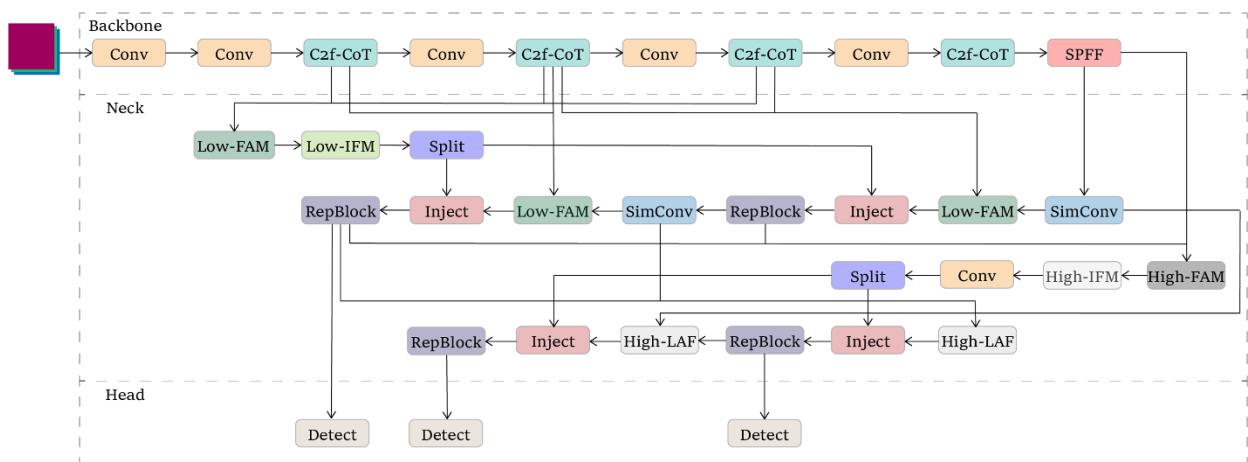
Backbone

Conv Conv C2f-CoT Conv C2f-CoT Conv C2f-CoT Conv C2f-CoT SPFF

Neck

Low-FAM Low-IFM Split

RepBlock Inject Low-FAM SimConv RepBlock Inject Low-FAM SimConv

Split Conv High-IFM High-FAM

RepBlock Inject High-LAF RepBlock Inject High-LAF

Head

Detect Detect Detect